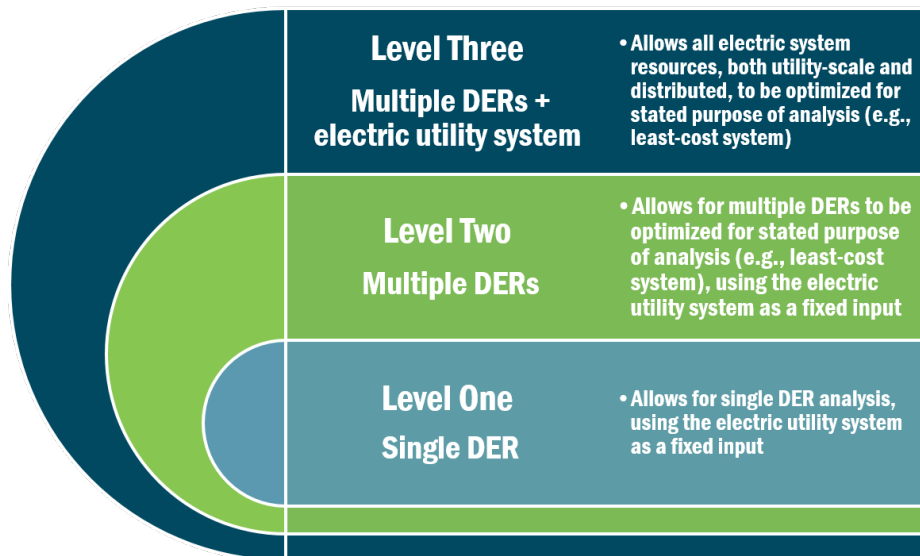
Level Three

Multiple DERs + electric utility system

• Allows all electric system resources, both utility-scale and distributed, to be optimized for stated purpose of analysis (e.g., least-cost system)

Level Two

Multiple DERs

• Allows for multiple DERs to be optimized for stated purpose of analysis (e.g., least-cost system), using the electric utility system as a fixed input

Level One

Single DER

• Allows for single DER analysis, using the electric utility system as a fixed input